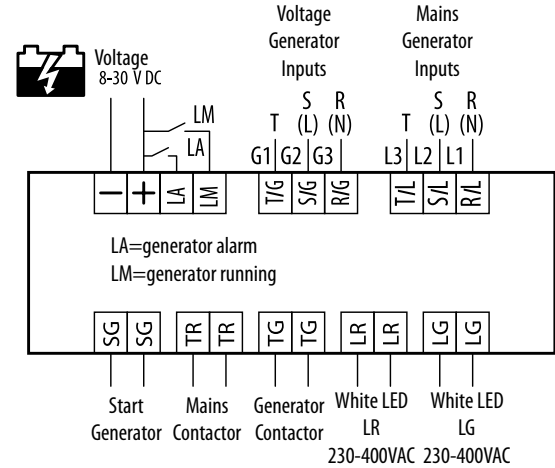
Voltage 8-30 V DC

Voltage Generator Inputs

Mains Generator Inputs

LM
LA

T
S (L)
R (N)

G1 G2 G3

T
S (L)
R (N)

L3 L2 L1

— + LA LM T/G S/G R/G T/L S/L R/L

LA=generator alarm
LM=generator running

SG SG TR TR TG TG LR LR LG LG

Start Generator

Mains Contactor

Generator Contactor

White LED LR 230-400VAC

White LED LG 230-400VAC